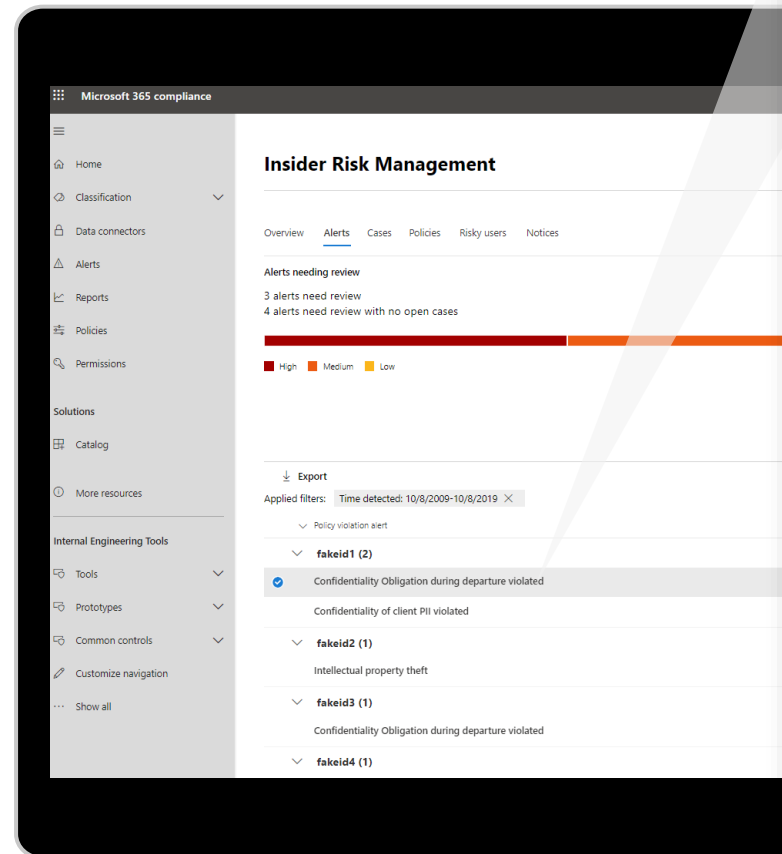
Microsoft 365 compliance

Home
Classification
Data connectors
Alerts
Reports
Policies
Permissions

Solutions
Catalog

More resources

Internal Engineering Tools
Tools
Prototypes
Common controls
Customize navigation
Show all

Insider Risk Management

Overview Alerts Cases Policies Risky users Notices

Alerts needing review
3 alerts need review
4 alerts need review with no open cases

High Medium Low

Export
Applied filters: Time detected: 10/8/2009-10/8/2019

Policy violation alert
fakeid1 (2)
Confidentiality Obligation during departure violated
Confidentiality of client PII violated
fakeid2 (1)
Intellectual property theft
fakeid3 (1)
Confidentiality Obligation during departure violated
fakeid4 (1)